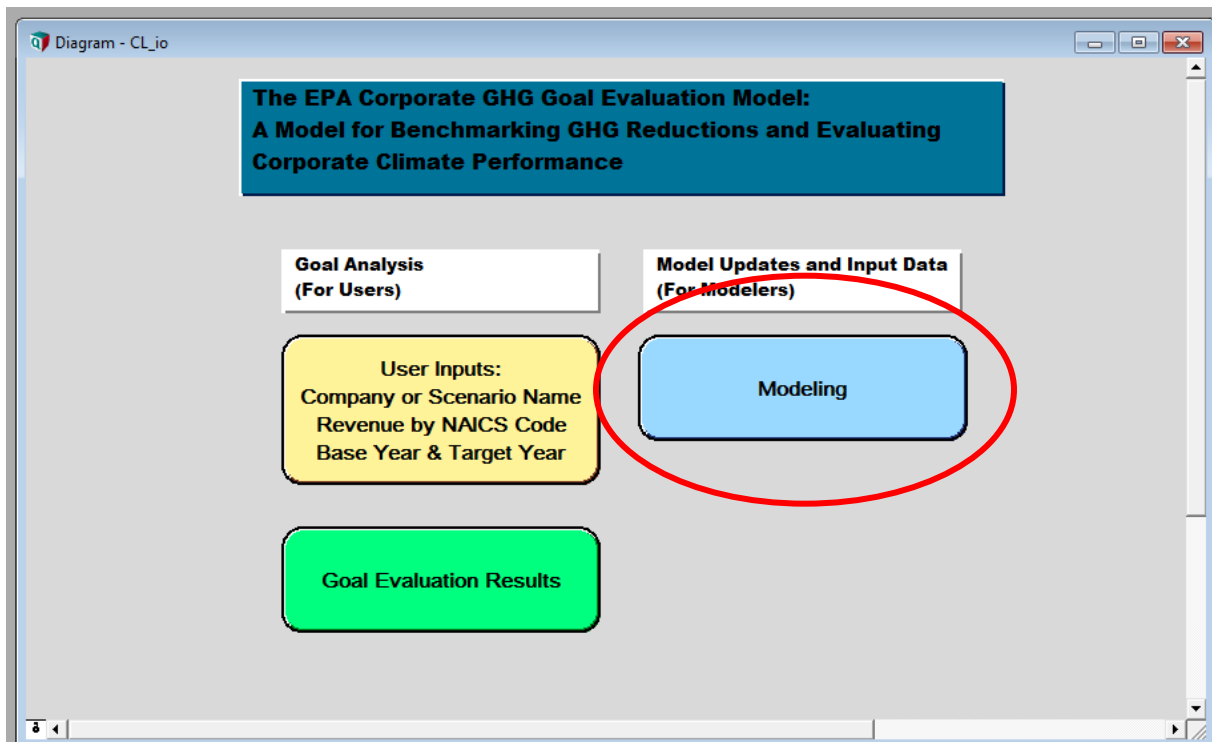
Diagram - CL_io

The EPA Corporate GHG Goal Evaluation Model:
A Model for Benchmarking GHG Reductions and Evaluating Corporate Climate Performance

Goal Analysis
(For Users)

Model Updates and Input Data
(For Modelers)

User Inputs:
Company or Scenario Name
Revenue by NAICS Code
Base Year & Target Year

Modeling

Goal Evaluation Results